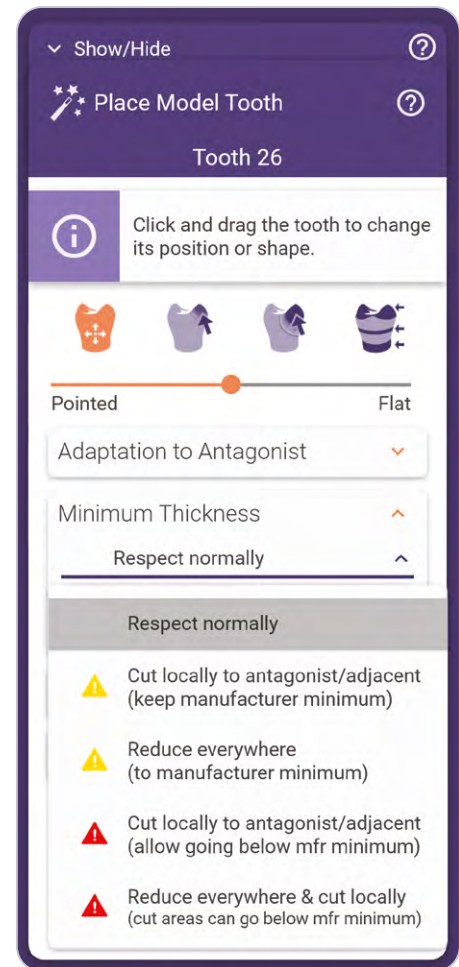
Show/Hide

Place Model Tooth

Tooth 26

Click and drag the tooth to change its position or shape.

Pointed

Flat

Adaptation to Antagonist

Minimum Thickness

Respect normally

Respect normally

Cut locally to antagonist/adjacent (keep manufacturer minimum)

Reduce everywhere (to manufacturer minimum)

Cut locally to antagonist/adjacent (allow going below mfr minimum)

Reduce everywhere & cut locally (cut areas can go below mfr minimum)